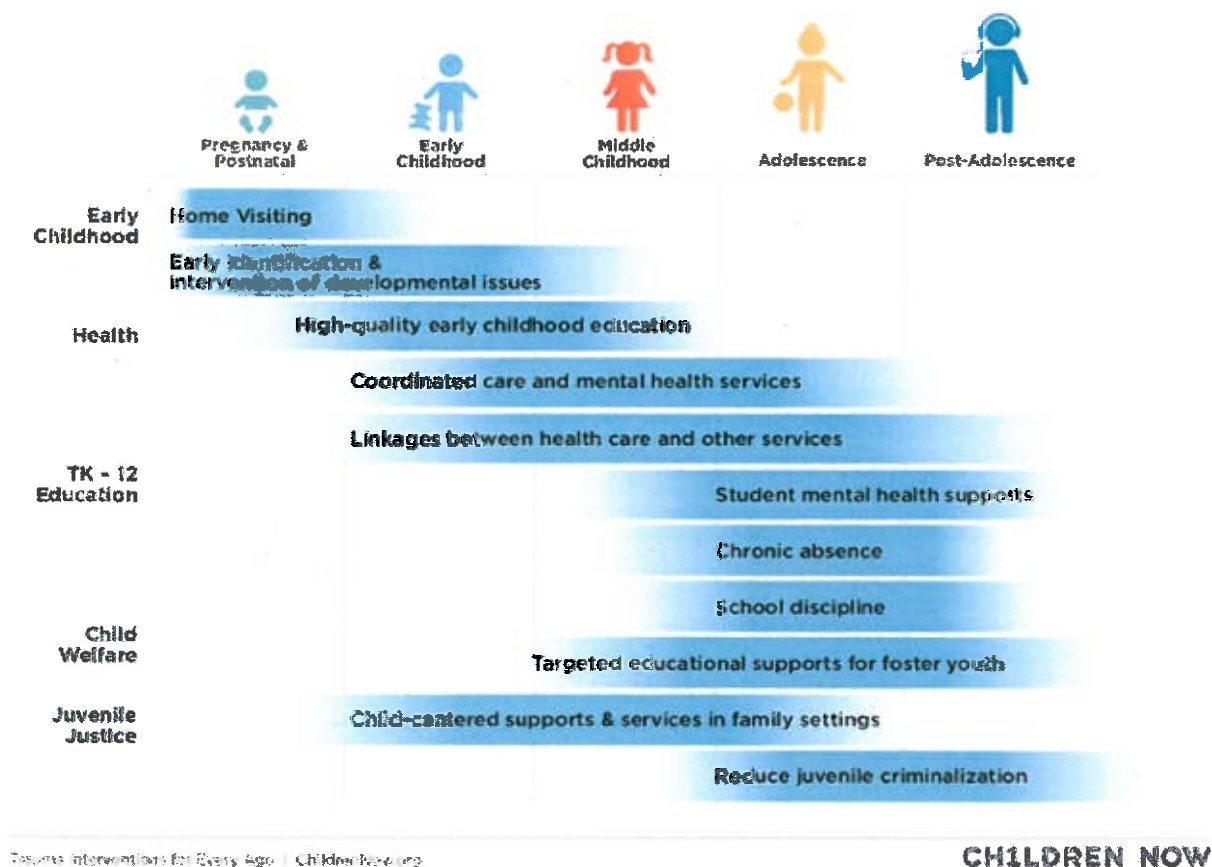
Pregnancy & Postnatal

Early Childhood

Middle Childhood

Adolescence

Post-Adolescence

Early Childhood

Home Visiting

Early identification & intervention of developmental issues

Health

High-quality early childhood education

Coordinated care and mental health services

Linkages between health care and other services

TK - 12 Education

Student mental health supports

Chronic absence

School discipline

Child Welfare

Targeted educational supports for foster youth

Juvenile Justice

Child-centered supports & services in family settings

Reduce juvenile criminalization

Trauma Interventions for Every Age | ChildrenNow.org

CH1LDREN NOW